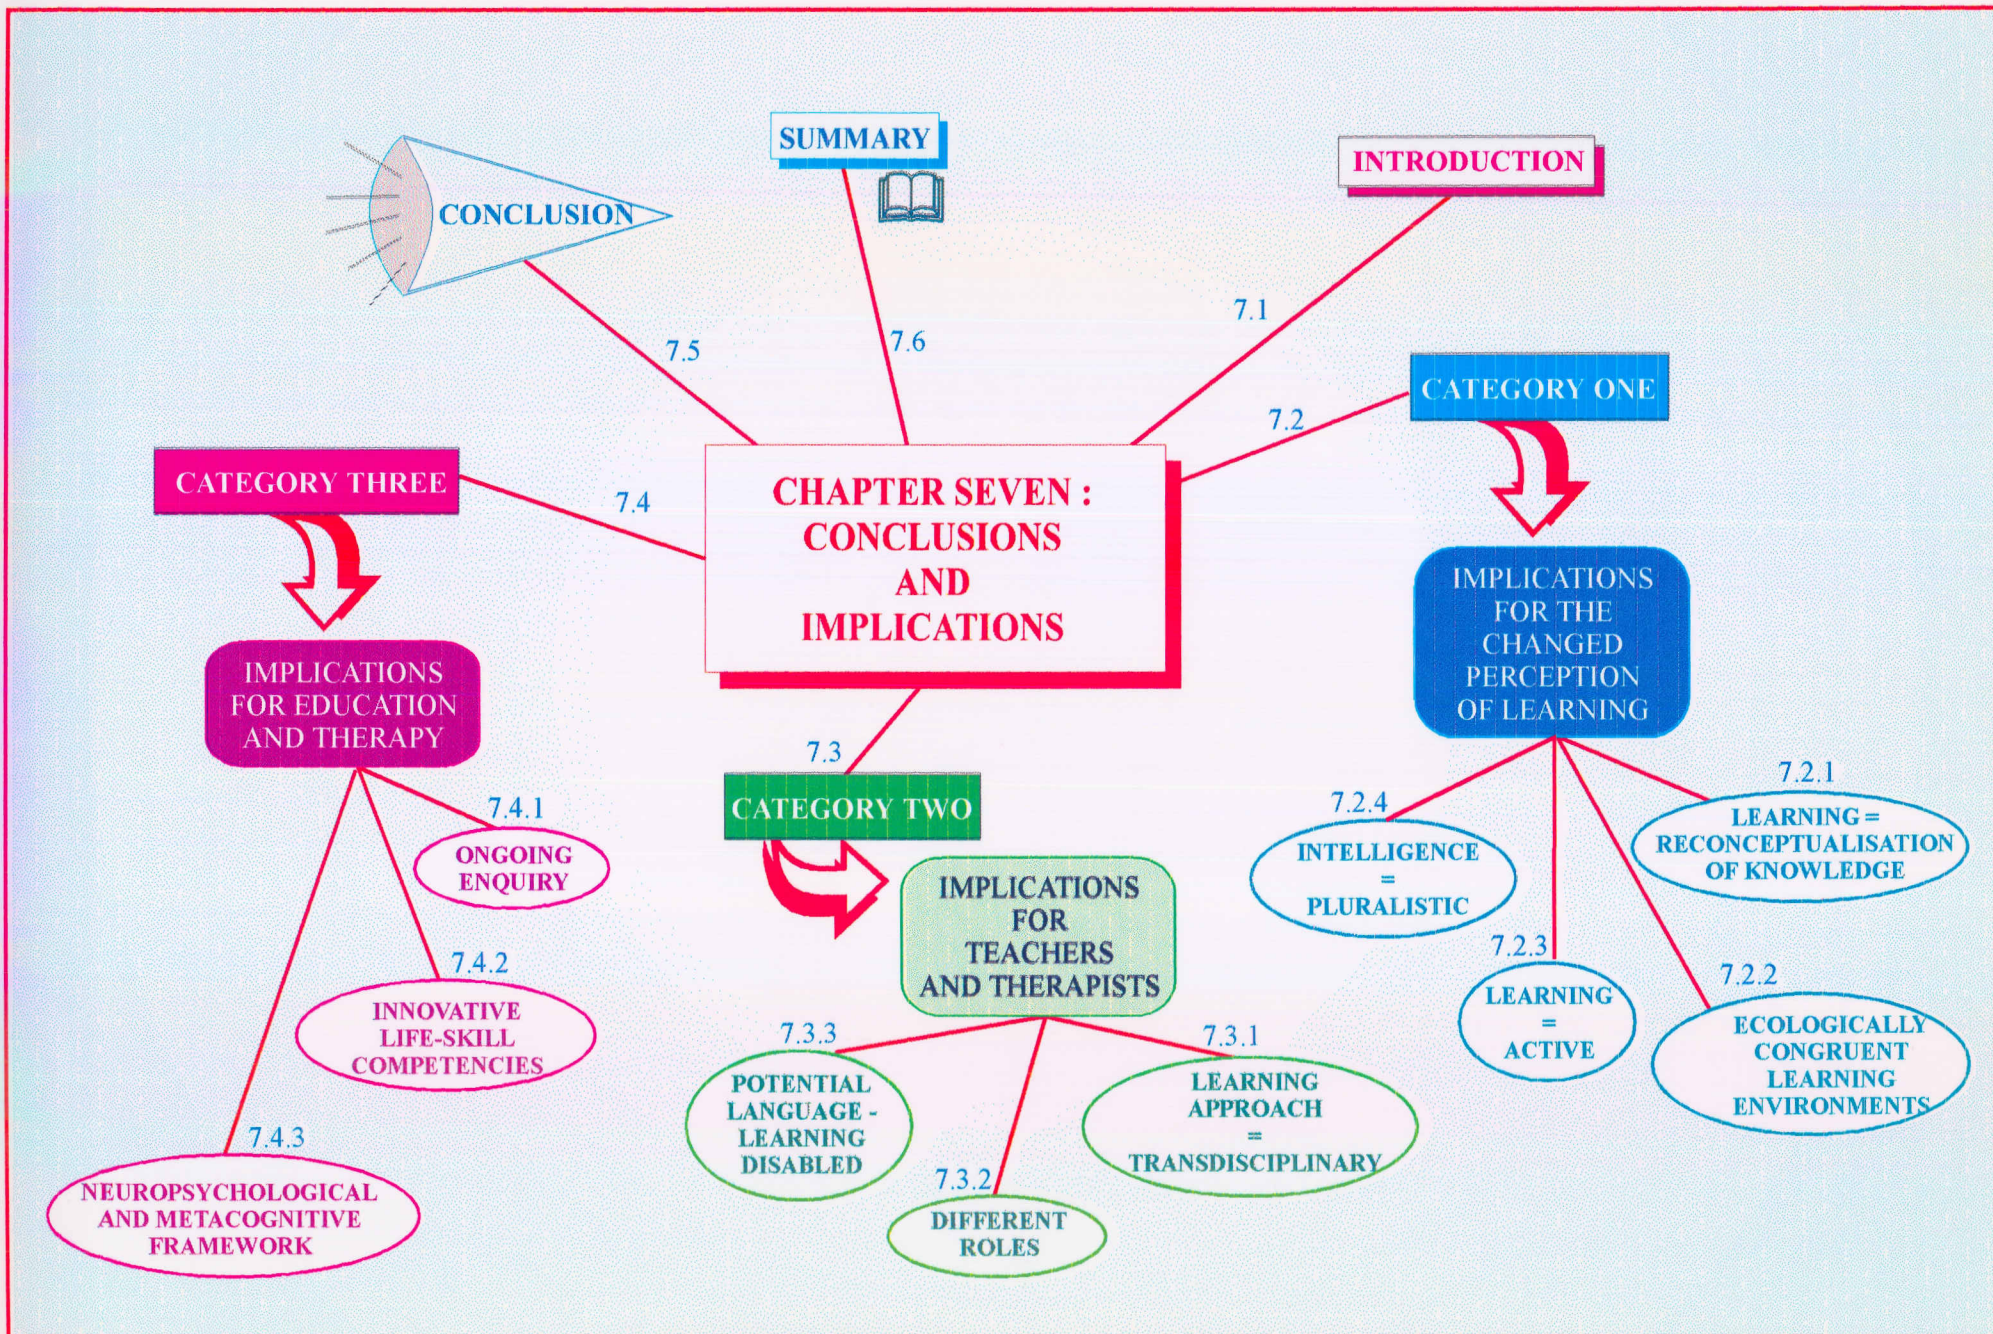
SUMMARY

CONCLUSION

INTRODUCTION

7.5

7.6

7.1

CATEGORY ONE

7.2

CATEGORY THREE

7.4

CHAPTER SEVEN : CONCLUSIONS AND IMPLICATIONS

IMPLICATIONS FOR THE CHANGED PERCEPTION OF LEARNING

IMPLICATIONS FOR EDUCATION AND THERAPY

7.3

CATEGORY TWO

7.4.1

ONGOING ENQUIRY

7.2.4

INTELLIGENCE = PLURALISTIC

7.2.1

LEARNING = RECONCEPTUALISATION OF KNOWLEDGE

IMPLICATIONS FOR TEACHERS AND THERAPISTS

7.4.2

INNOVATIVE LIFE-SKILL COMPETENCIES

7.2.3

LEARNING = ACTIVE

7.2.2

ECOLOGICALLY CONGRUENT LEARNING ENVIRONMENTS

7.3.3

POTENTIAL LANGUAGE - LEARNING DISABLED

7.3.1

LEARNING APPROACH = TRANSDISCIPLINARY

7.4.3

NEUROPSYCHOLOGICAL AND METACOGNITIVE FRAMEWORK

7.3.2

DIFFERENT ROLES